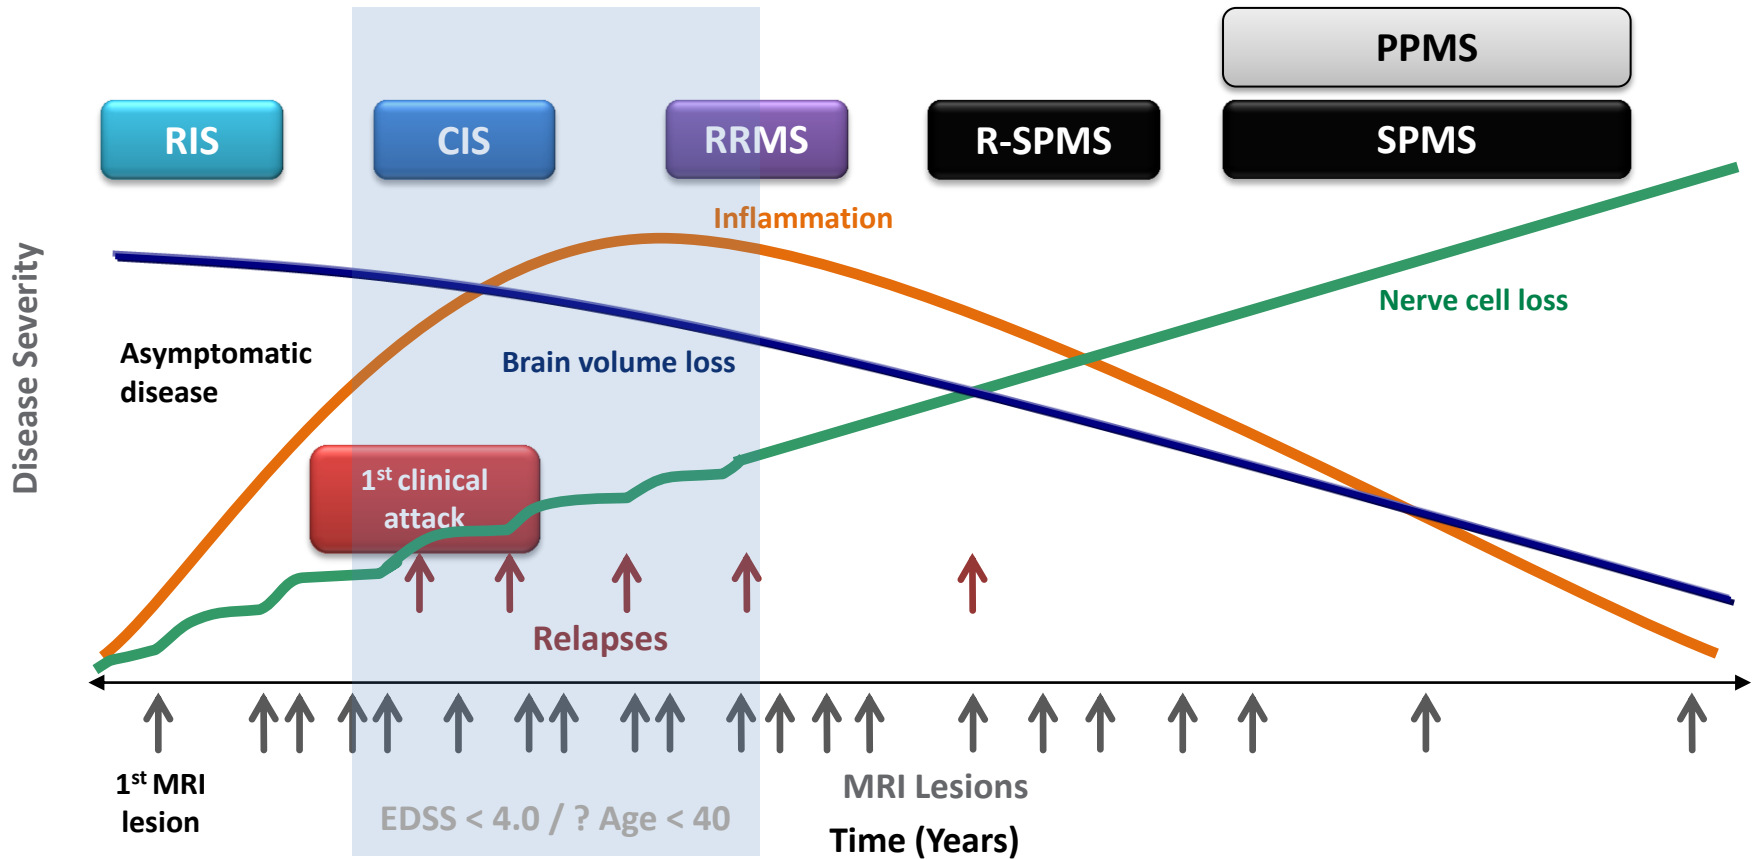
PPMS

RIS

CIS

RRMS

R-SPMS

SPMS

Inflammation

Nerve cell loss

Disease Severity

Asymptomatic disease

Brain volume loss

1$^{st}$ clinical attack

Relapses

1$^{st}$ MRI lesion

EDSS < 4.0 / ? Age < 40

MRI Lesions

Time (Years)